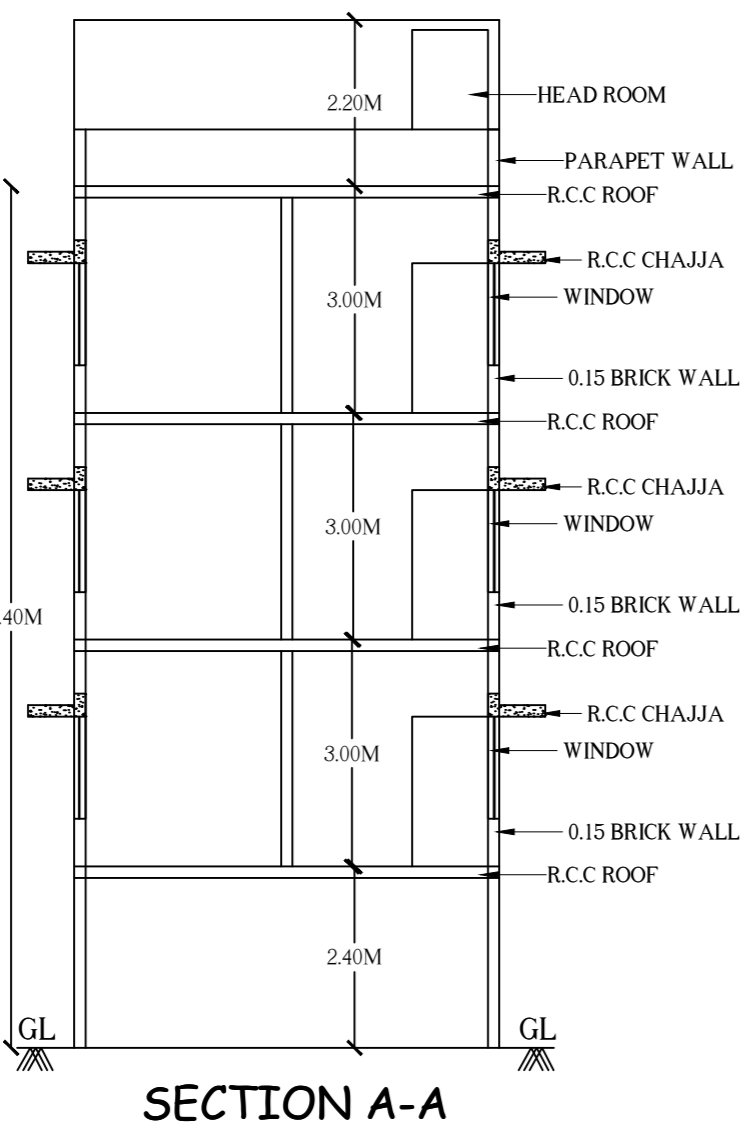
2.20M
HEAD ROOM
PARAPET WALL
R.C.C ROOF
R.C.C CHAJJA
3.00M
WINDOW
0.15 BRICK WALL
R.C.C ROOF
R.C.C CHAJJA
3.00M
WINDOW
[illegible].40M
0.15 BRICK WALL
R.C.C ROOF
R.C.C CHAJJA
3.00M
WINDOW
0.15 BRICK WALL
R.C.C ROOF
2.40M
GL
GL
SECTION A-A